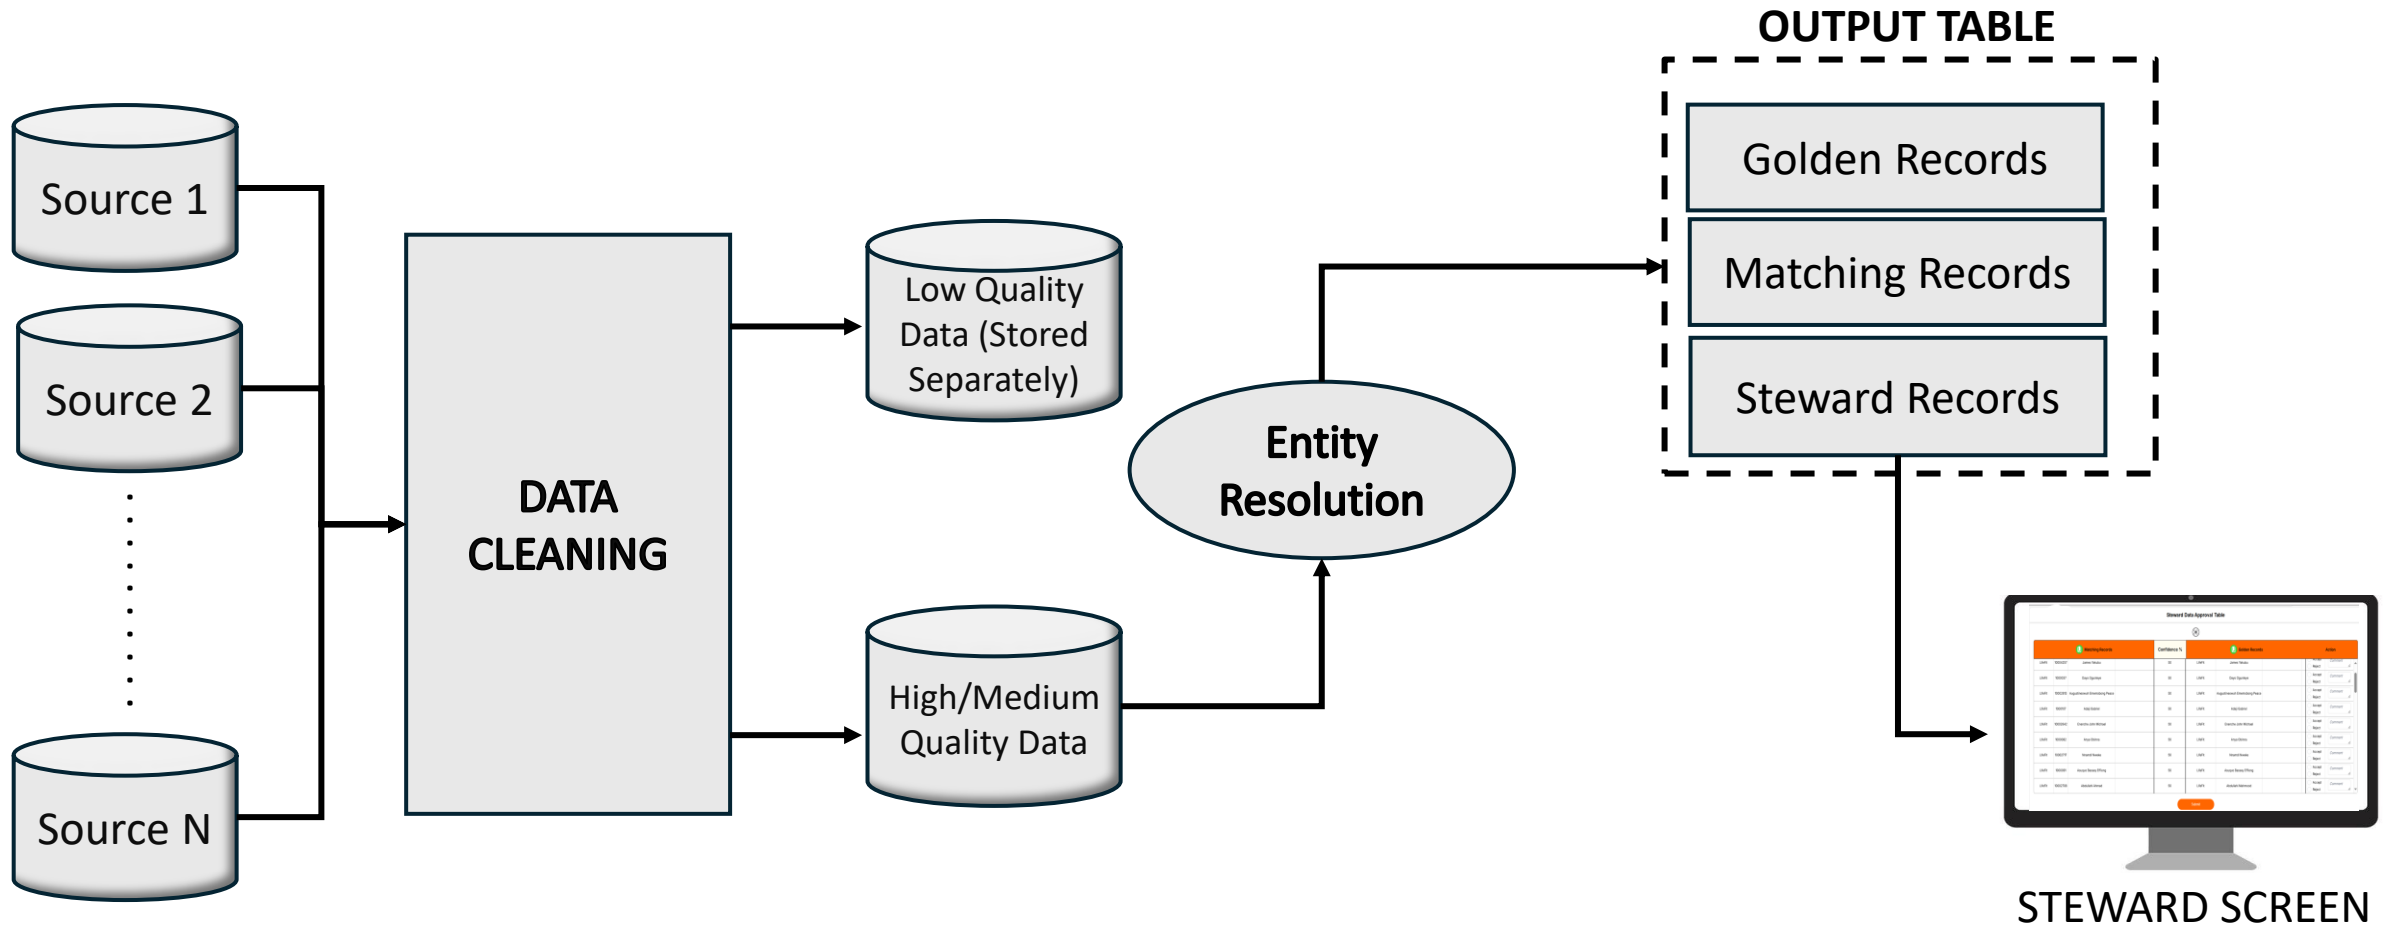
OUTPUT TABLE

Source 1

Source 2

Source N

DATA CLEANING

Low Quality Data (Stored Separately)

High/Medium Quality Data

Entity Resolution

Golden Records

Matching Records

Steward Records

Steward Data Approval Table

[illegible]

STEWARD SCREEN